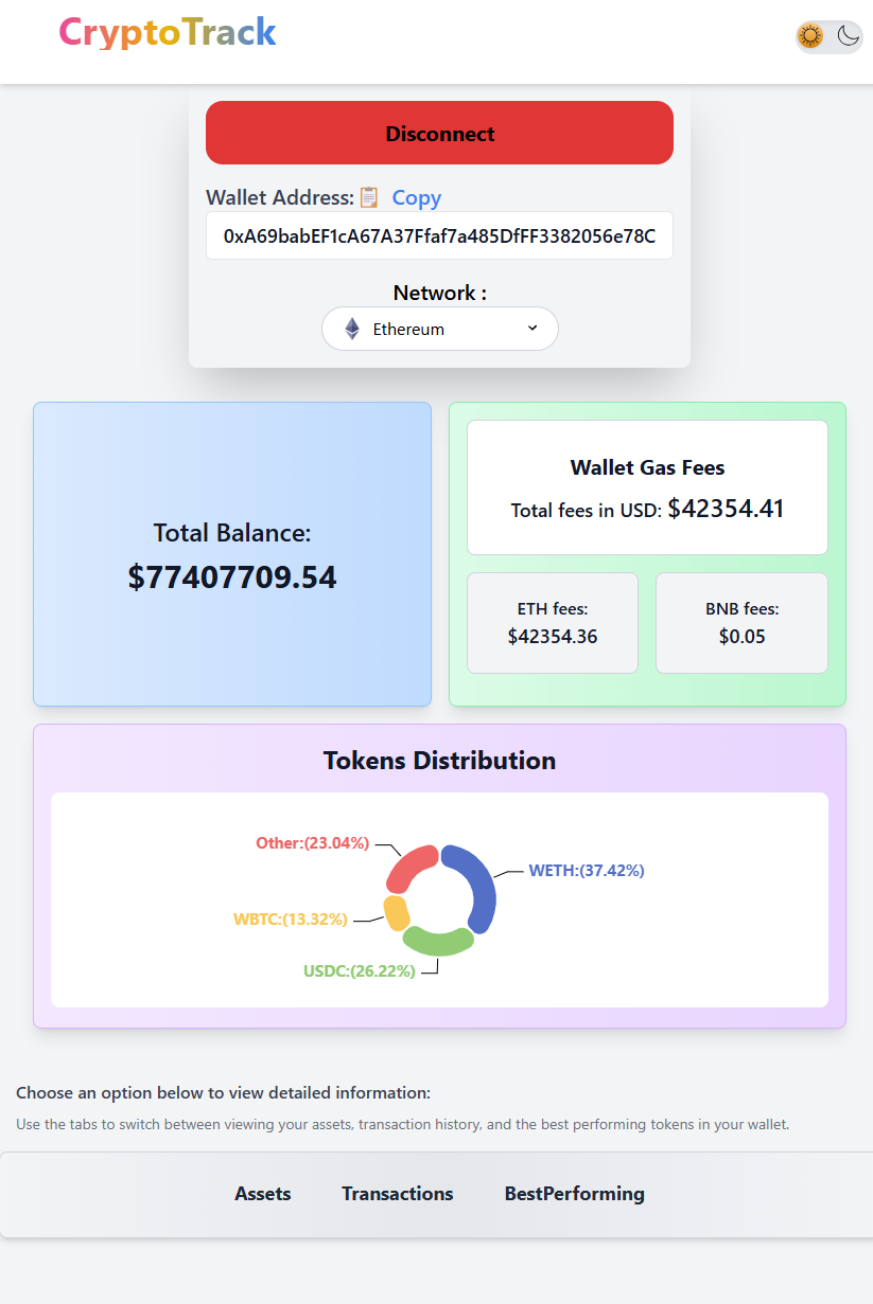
CryptoTrack

Disconnect

Wallet Address: Copy

0xA69babEF1cA67A37Ffaf7a485DfFF3382056e78C

Network :

Ethereum

Total Balance:

$77407709.54

Wallet Gas Fees

Total fees in USD: $42354.41

ETH fees:
$42354.36

BNB fees:
$0.05

Tokens Distribution

Other:(23.04%)

WETH:(37.42%)

WBTC:(13.32%)

USDC:(26.22%)

Choose an option below to view detailed information:

Use the tabs to switch between viewing your assets, transaction history, and the best performing tokens in your wallet.

Assets Transactions BestPerforming